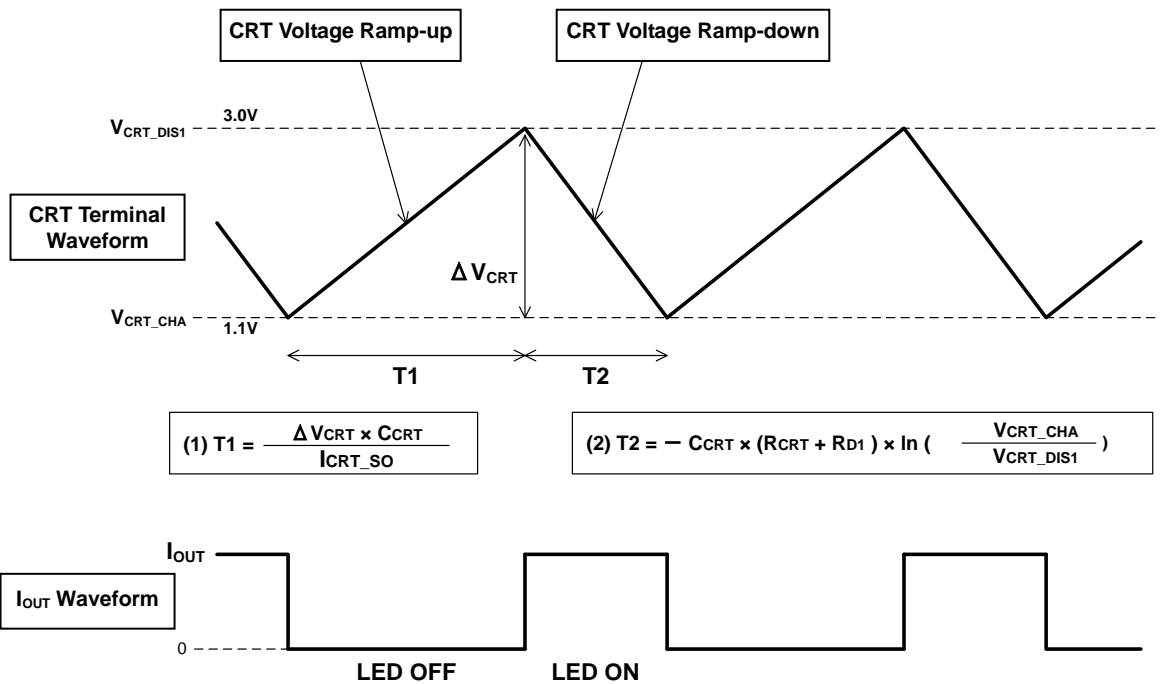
CRT Voltage Ramp-up

CRT Voltage Ramp-down

$V_{CRT\_DIS1}$ 3.0V

CRT Terminal Waveform

$\Delta V_{CRT}$

$V_{CRT\_CHA}$ 1.1V

T1

T2

(1) $T1 = \frac{\Delta V_{CRT} \times C_{CRT}}{I_{CRT\_SO}}$

(2) $T2 = - C_{CRT} \times (R_{CRT} + R_{D1}) \times \ln\left(\frac{V_{CRT\_CHA}}{V_{CRT\_DIS1}}\right)$

$I_{OUT}$

$I_{OUT}$ Waveform

0

LED OFF

LED ON